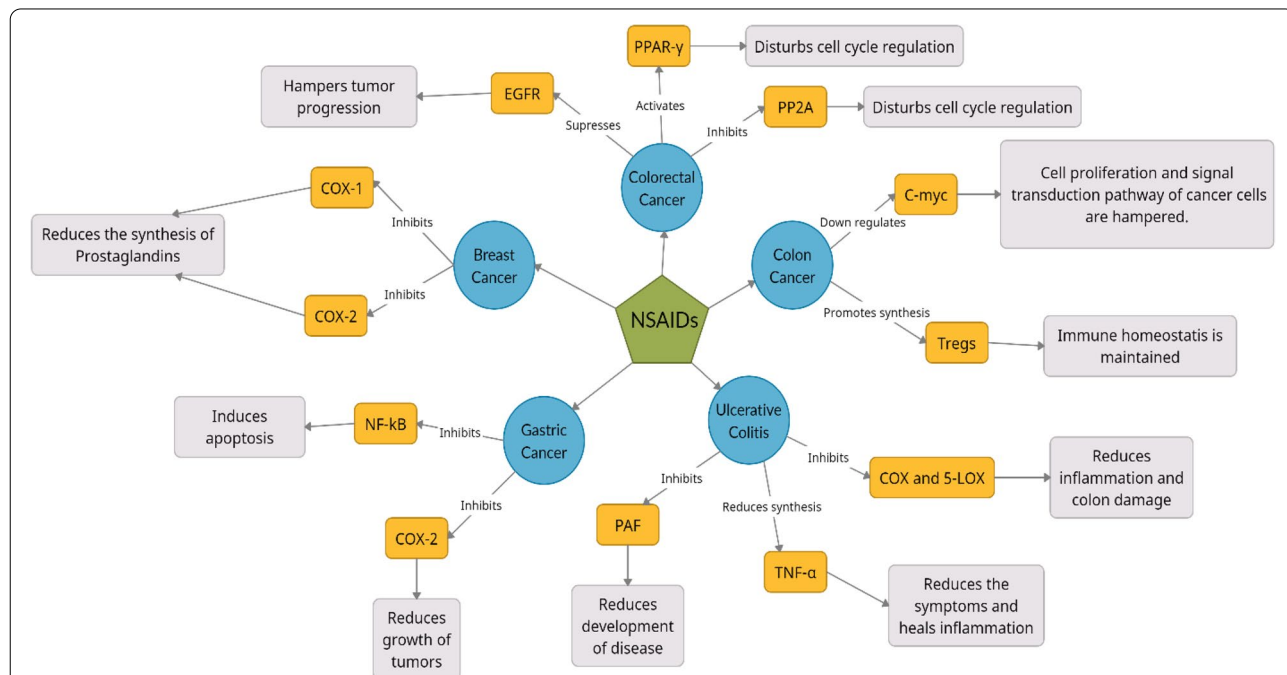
PPAR-γ

Disturbs cell cycle regulation

Hampers tumor progression

EGFR

Activates

Supresses

Inhibits

PP2A

Disturbs cell cycle regulation

Colorectal Cancer

COX-1

Inhibits

Reduces the synthesis of Prostaglandins

Breast Cancer

Inhibits

COX-2

C-myc

Down regulates

Cell proliferation and signal transduction pathway of cancer cells are hampered.

Colon Cancer

NSAIDs

Promotes synthesis

Tregs

Immune homeostatis is maintained

Induces apoptosis

NF-kB

Inhibits

Gastric Cancer

Ulcerative Colitis

Inhibits

COX and 5-LOX

Reduces inflammation and colon damage

Inhibits

Inhibits

Reduces synthesis

COX-2

PAF

TNF-α

Reduces the symptoms and heals inflammation

Reduces growth of tumors

Reduces development of disease